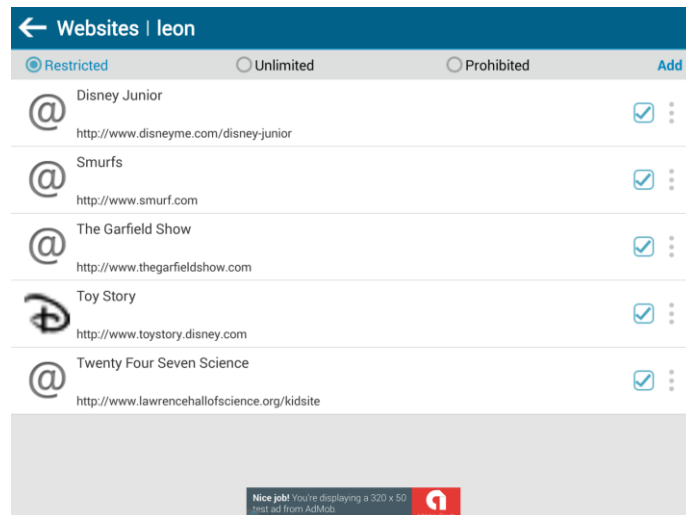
Websites | leon

Restricted
Unlimited
Prohibited
Add

@ Disney Junior
http://www.disneyme.com/disney-junior

@ Smurfs
http://www.smurf.com

@ The Garfield Show
http://www.thegarfieldshow.com

Toy Story
http://www.toystory.disney.com

@ Twenty Four Seven Science
http://www.lawrencehallofscience.org/kidsite

Nice job! You're displaying a 320 x 50 test ad from AdMob.